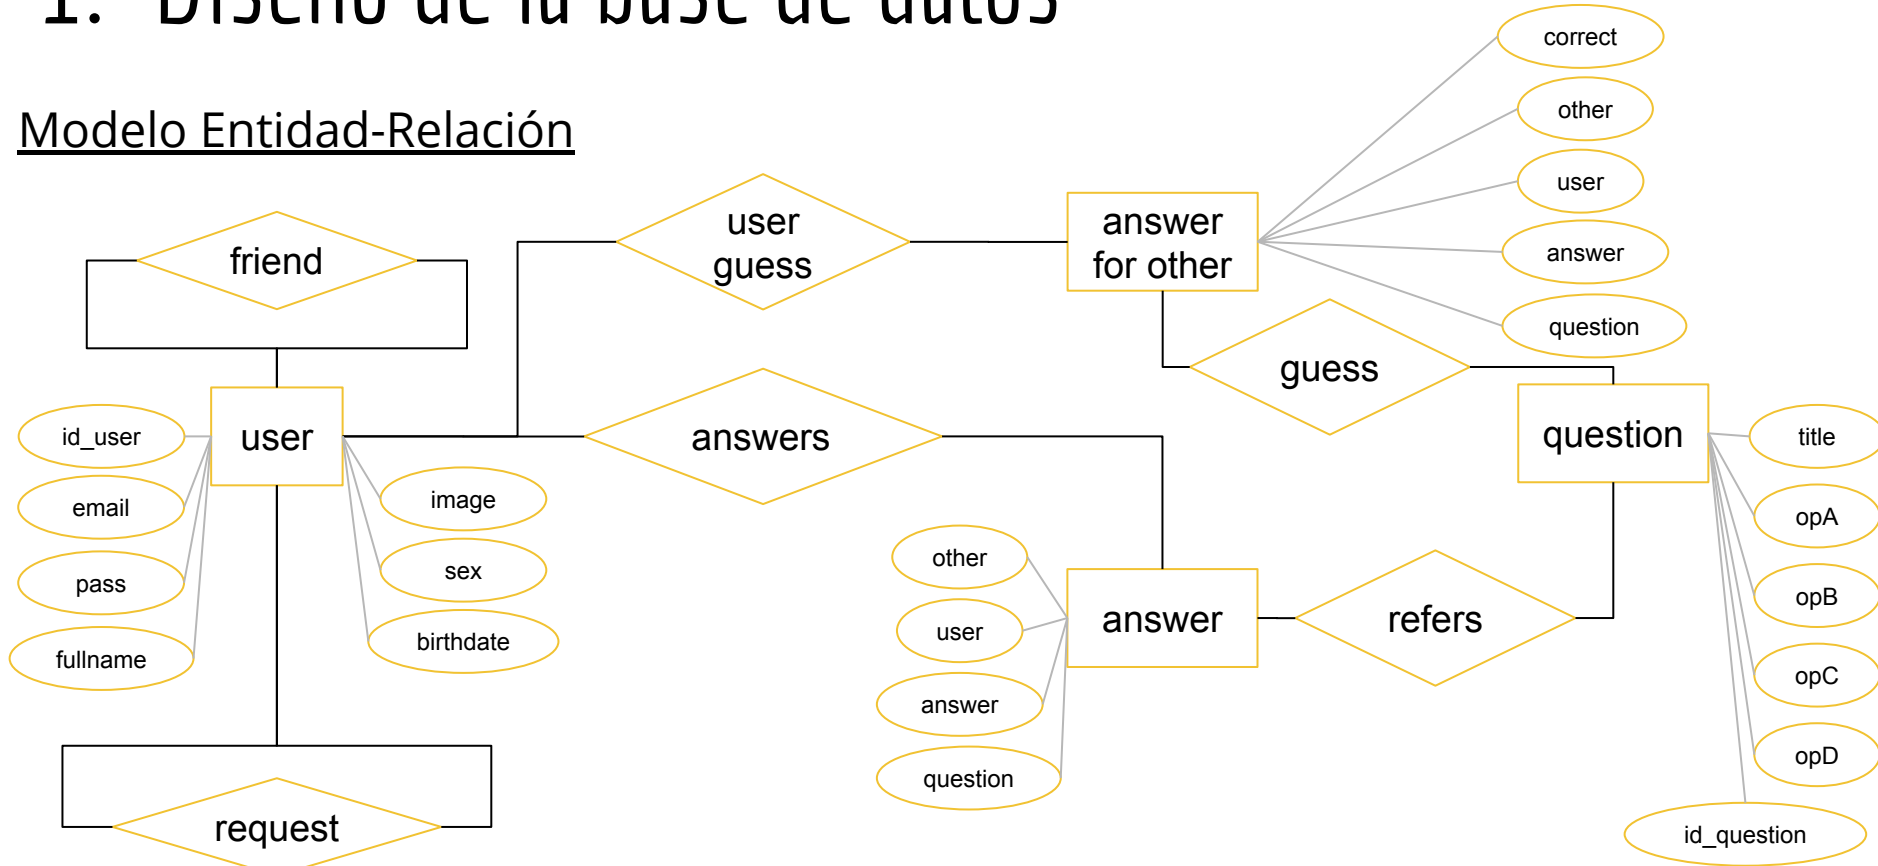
1. Diseño de la base de datos

Modelo Entidad-Relación

correct
other
user
answer
question

friend

user guess

answer for other

guess

question

title
opA
opB
opC
opD
id_question

id_user
email
pass
fullname

user

image
sex
birthdate

answers

other
user
answer
question

answer

refers

request